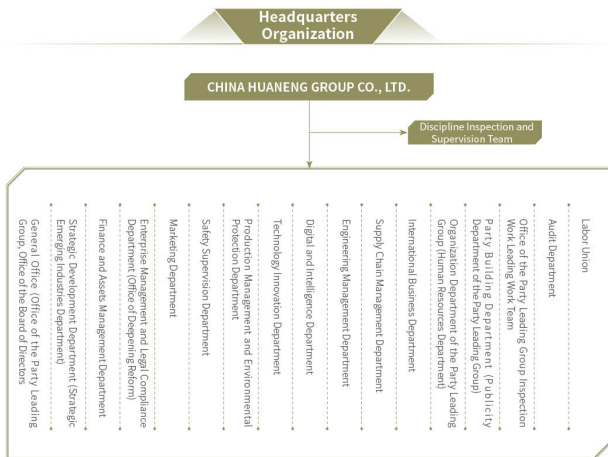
Headquarters Organization

CHINA HUANENG GROUP CO., LTD.

Discipline Inspection and Supervision Team

General Office (Office of the Party Leading Group, Office of the Board of Directors

Strategic Development Department (Strategic Emerging Industries Department)

Finance and Assets Management Department

Enterprise Management and Legal Compliance Department (Office of Deepening Reform)

Marketing Department

Safety Supervision Department

Production Management and Environmental Protection Department

Technology Innovation Department

Digital and Intelligence Department

Engineering Management Department

Supply Chain Management Department

International Business Department

Organization Department of the Party Leading Group (Human Resources Department)

Party Building Department (Publicity Department of the Party Leading Group)

Office of the Party Leading Group Inspection Work Leading Work Team

Audit Department

Labor Union